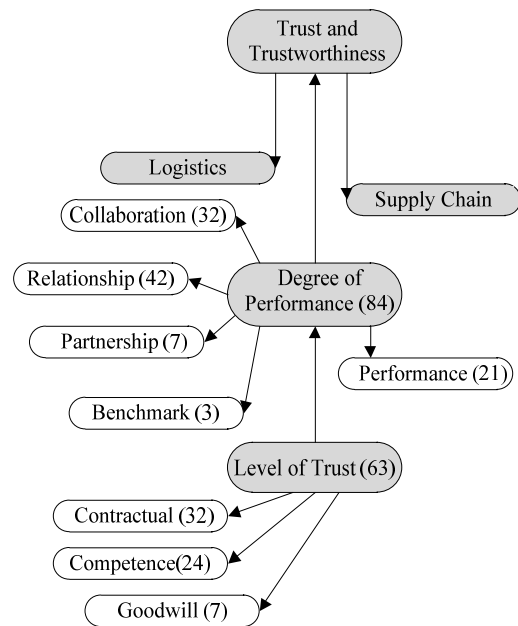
Trust and Trustworthiness

Logistics

Supply Chain

Collaboration (32)

Relationship (42)

Degree of Performance (84)

Partnership (7)

Performance (21)

Benchmark (3)

Level of Trust (63)

Contractual (32)

Competence(24)

Goodwill (7)